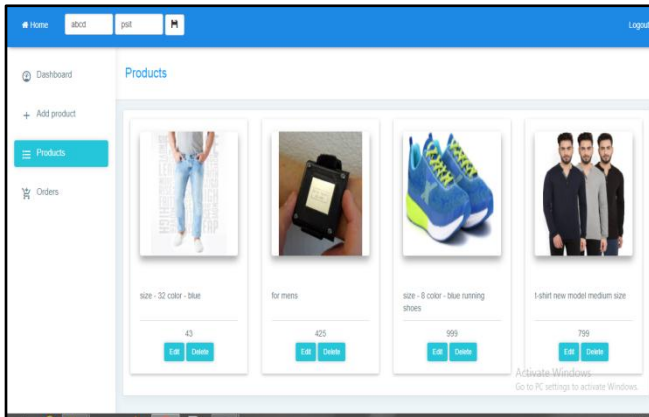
Home abcd psit

Logout

Dashboard

Add product

Products

Orders

Products

size - 32 color - blue

43

Edit Delete

for mens

425

Edit Delete

size - 8 color - blue running shoes

999

Edit Delete

t-shirt new model medium size

799

Edit Delete

Activate Windows
Go to PC settings to activate Windows.